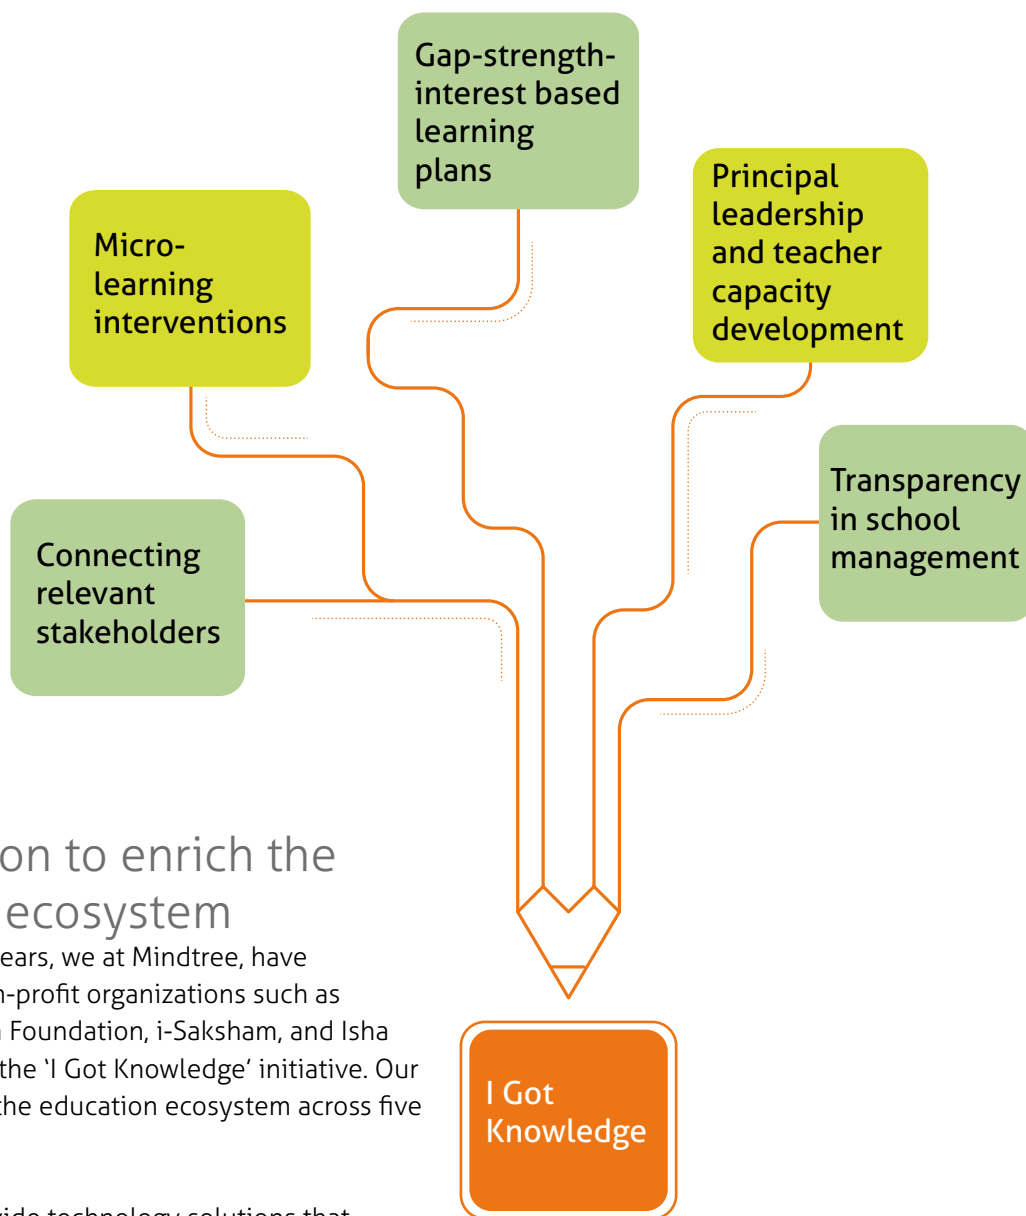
Gap-strength-interest based learning plans

Micro-learning interventions

Principal leadership and teacher capacity development

Transparency in school management

Connecting relevant stakeholders

on to enrich the ecosystem

ears, we at Mindtree, have n-profit organizations such as Foundation, i-Saksham, and Isha the 'I Got Knowledge' initiative. Our the education ecosystem across five

I Got Knowledge

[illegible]